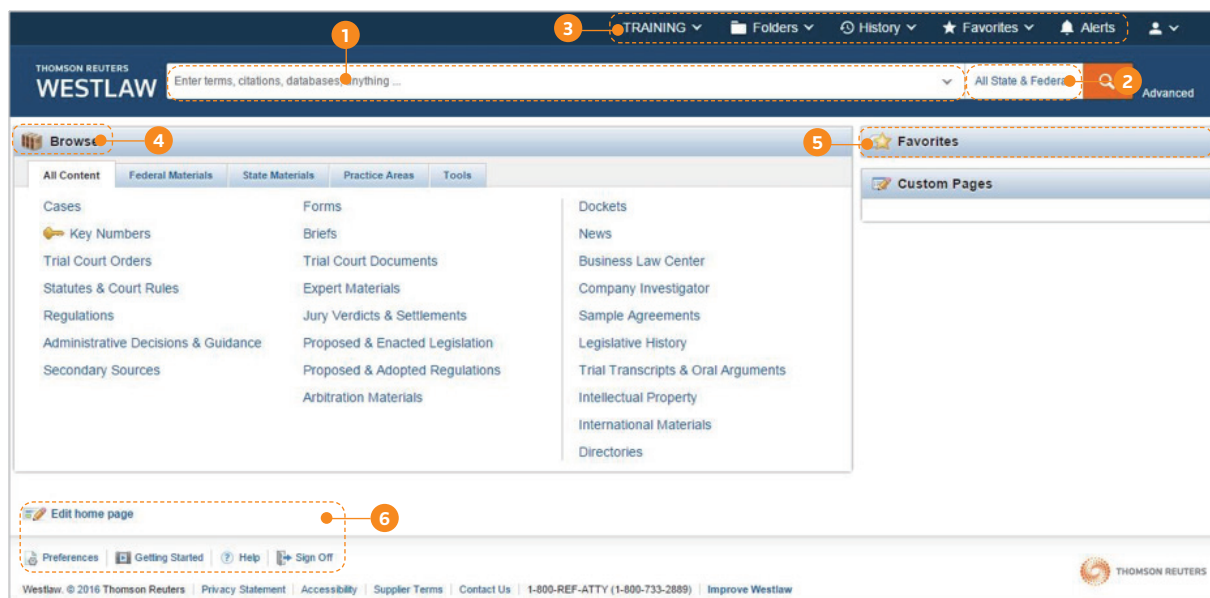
3 TRAINING Folders History Favorites Alerts

THOMSON REUTERS
WESTLAW

1
Enter terms, citations, databases, anything ...

All State & Federa 2
Advanced

Browse 4

All Content | Federal Materials | State Materials | Practice Areas | Tools

Cases
Key Numbers
Trial Court Orders
Statutes & Court Rules
Regulations
Administrative Decisions & Guidance
Secondary Sources

Forms
Briefs
Trial Court Documents
Expert Materials
Jury Verdicts & Settlements
Proposed & Enacted Legislation
Proposed & Adopted Regulations
Arbitration Materials

Dockets
News
Business Law Center
Company Investigator
Sample Agreements
Legislative History
Trial Transcripts & Oral Arguments
Intellectual Property
International Materials
Directories

5 Favorites

Custom Pages

Edit home page 6

Preferences | Getting Started | Help | Sign Off

Westlaw. © 2016 Thomson Reuters | Privacy Statement | Accessibility | Supplier Terms | Contact Us | 1-800-REF-ATTY (1-800-733-2889) | Improve Westlaw

THOMSON REUTERS